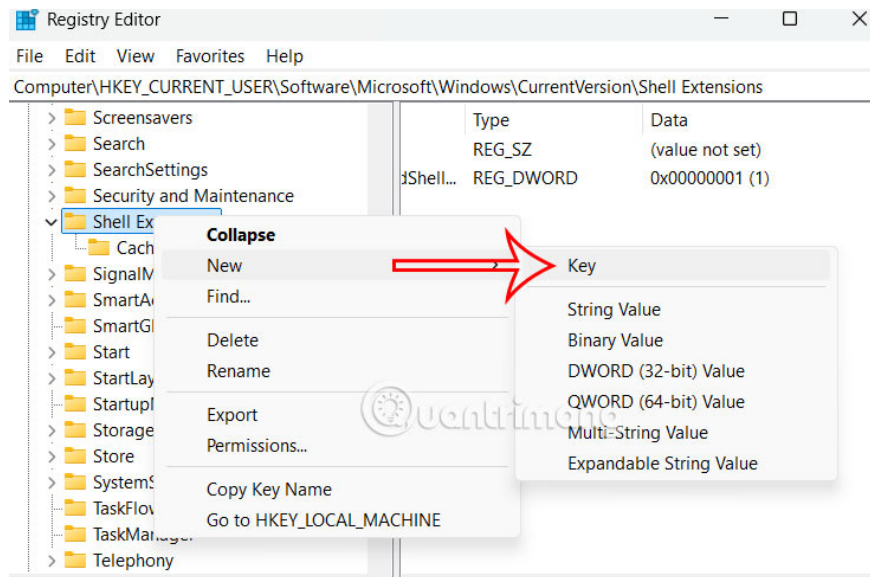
Registry Editor

File Edit View Favorites Help

Computer\HKEY_CURRENT_USER\Software\Microsoft\Windows\CurrentVersion\Shell Extensions

Screensavers
Search
SearchSettings
Security and Maintenance
Shell Ex
Cach
SignalM
SmartA
SmartGl
Start
StartLay
Startup
Storage
Store
SystemS
TaskFlow
TaskManager
Telephony

| Type | Data |
|---|---|
| REG_SZ | (value not set) |
| dShell... REG_DWORD | 0x00000001 (1) |

Collapse
New
Find...
Delete
Rename
Export
Permissions...
Copy Key Name
Go to HKEY_LOCAL_MACHINE

Key
String Value
Binary Value
DWORD (32-bit) Value
QWORD (64-bit) Value
Multi-String Value
Expandable String Value

Quantrimang